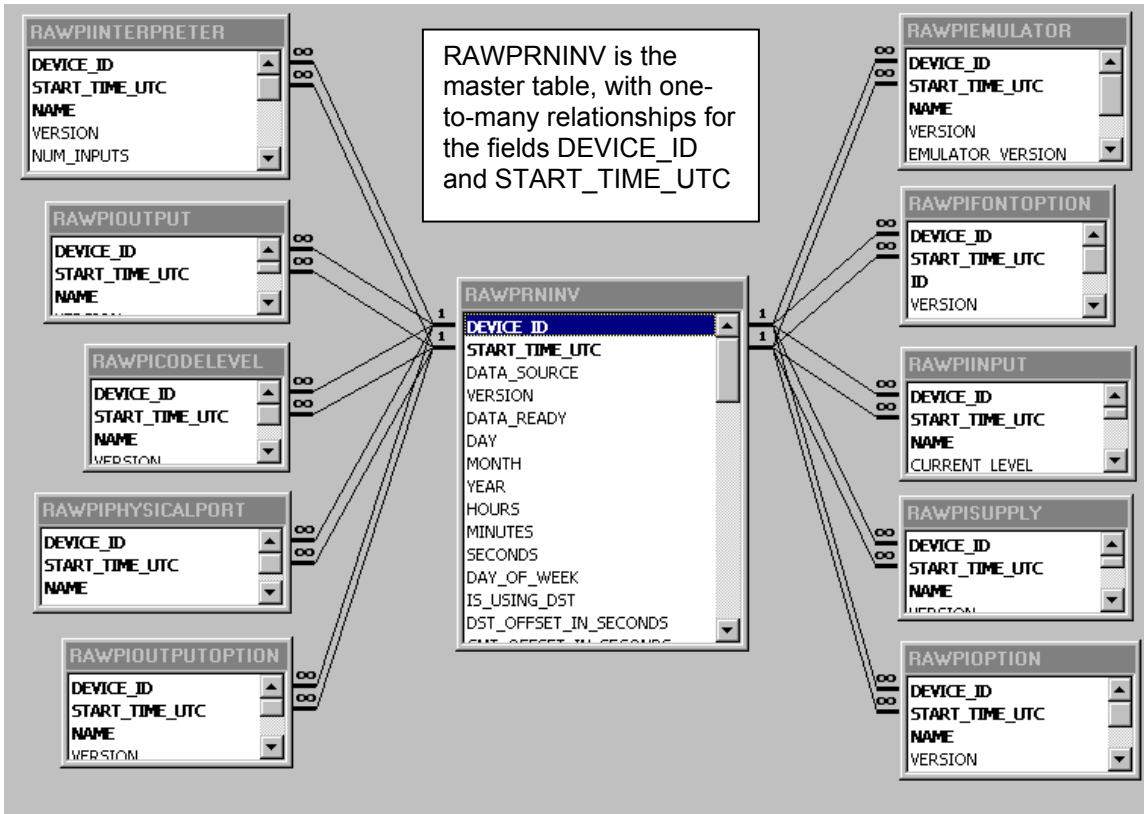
RAWPIINTERPRETER
DEVICE_ID
START_TIME_UTC
NAME
VERSION
NUM_INPUTS

RAWPIOUTPUT
DEVICE_ID
START_TIME_UTC
NAME
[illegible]

RAWPICODELEVEL
DEVICE_ID
START_TIME_UTC
NAME
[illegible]

RAWPIPHYSICALPORT
DEVICE_ID
START_TIME_UTC
NAME

RAWPIOUTPUTOPTION
DEVICE_ID
START_TIME_UTC
NAME
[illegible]

RAWPRNINV is the master table, with one-to-many relationships for the fields DEVICE_ID and START_TIME_UTC

RAWPRNINV
DEVICE_ID
START_TIME_UTC
DATA_SOURCE
VERSION
DATA_READY
DAY
MONTH
YEAR
HOURS
MINUTES
SECONDS
DAY_OF_WEEK
IS_USING_DST
DST_OFFSET_IN_SECONDS
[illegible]

1
1
1
1

∞
∞
∞
∞
∞
∞
∞
∞
∞
∞
∞
∞
∞
∞
∞
∞
∞
∞
∞
∞
∞
∞
∞
∞

RAWPIEMULATOR
DEVICE_ID
START_TIME_UTC
NAME
VERSION
EMULATOR_VERSION

RAWPIFONTOPTION
DEVICE_ID
START_TIME_UTC
ID
VERSION

RAWPIINPUT
DEVICE_ID
START_TIME_UTC
NAME
CURRENT_LEVEL

RAWPISUPPLY
DEVICE_ID
START_TIME_UTC
NAME
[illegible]

RAWPIOPTION
DEVICE_ID
START_TIME_UTC
NAME
VERSION